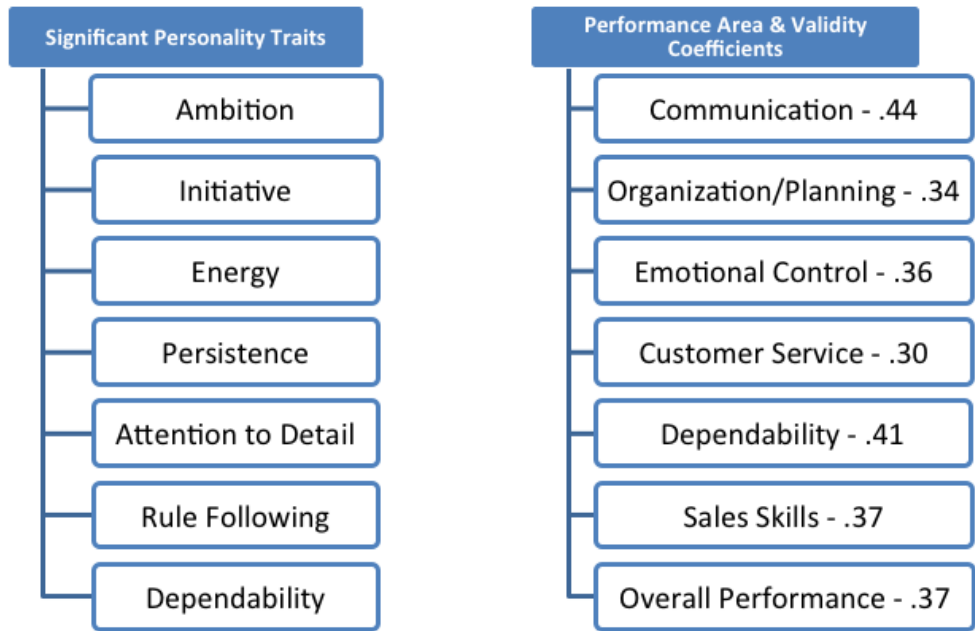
Significant Personality Traits

Ambition

Initiative

Energy

Persistence

Attention to Detail

Rule Following

Dependability

Performance Area & Validity Coefficients

Communication - .44

Organization/Planning - .34

Emotional Control - .36

Customer Service - .30

Dependability - .41

Sales Skills - .37

Overall Performance - .37